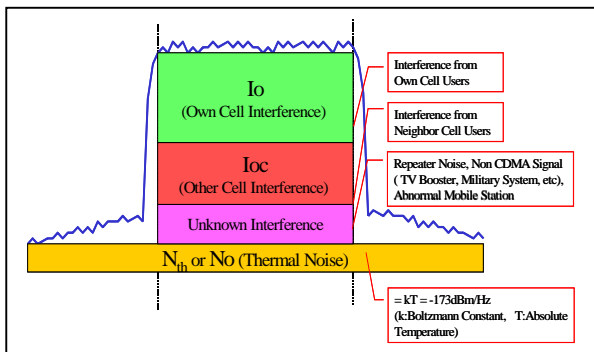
Io
(Own Cell Interference)

Ioc
(Other Cell Interference)

Unknown Interference

$N_{th}$ or No (Thermal Noise)

Interference from Own Cell Users

Interference from Neighbor Cell Users

Repeater Noise, Non CDMA Signal ( TV Booster, Military System, etc), Abnormal Mobile Station

= kT = -173dBm/Hz (k:Boltzmann Constant, T:Absolute Temperature)